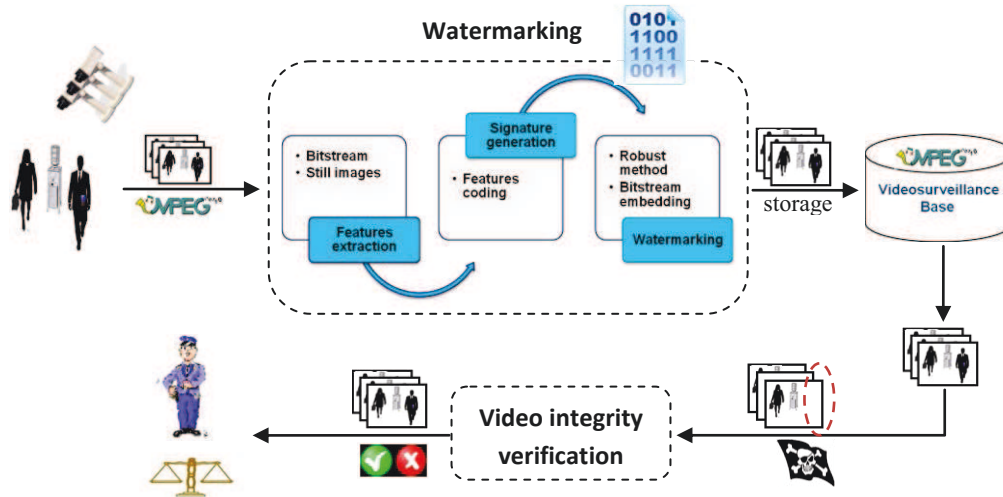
Watermarking

0101
1100
1111
0011

MPEG

• Bitstream
• Still images

Features extraction

Signature generation

• Features coding

• Robust method
• Bitstream embedding

Watermarking

storage

MPEG

Videosurveillance Base

Video integrity verification